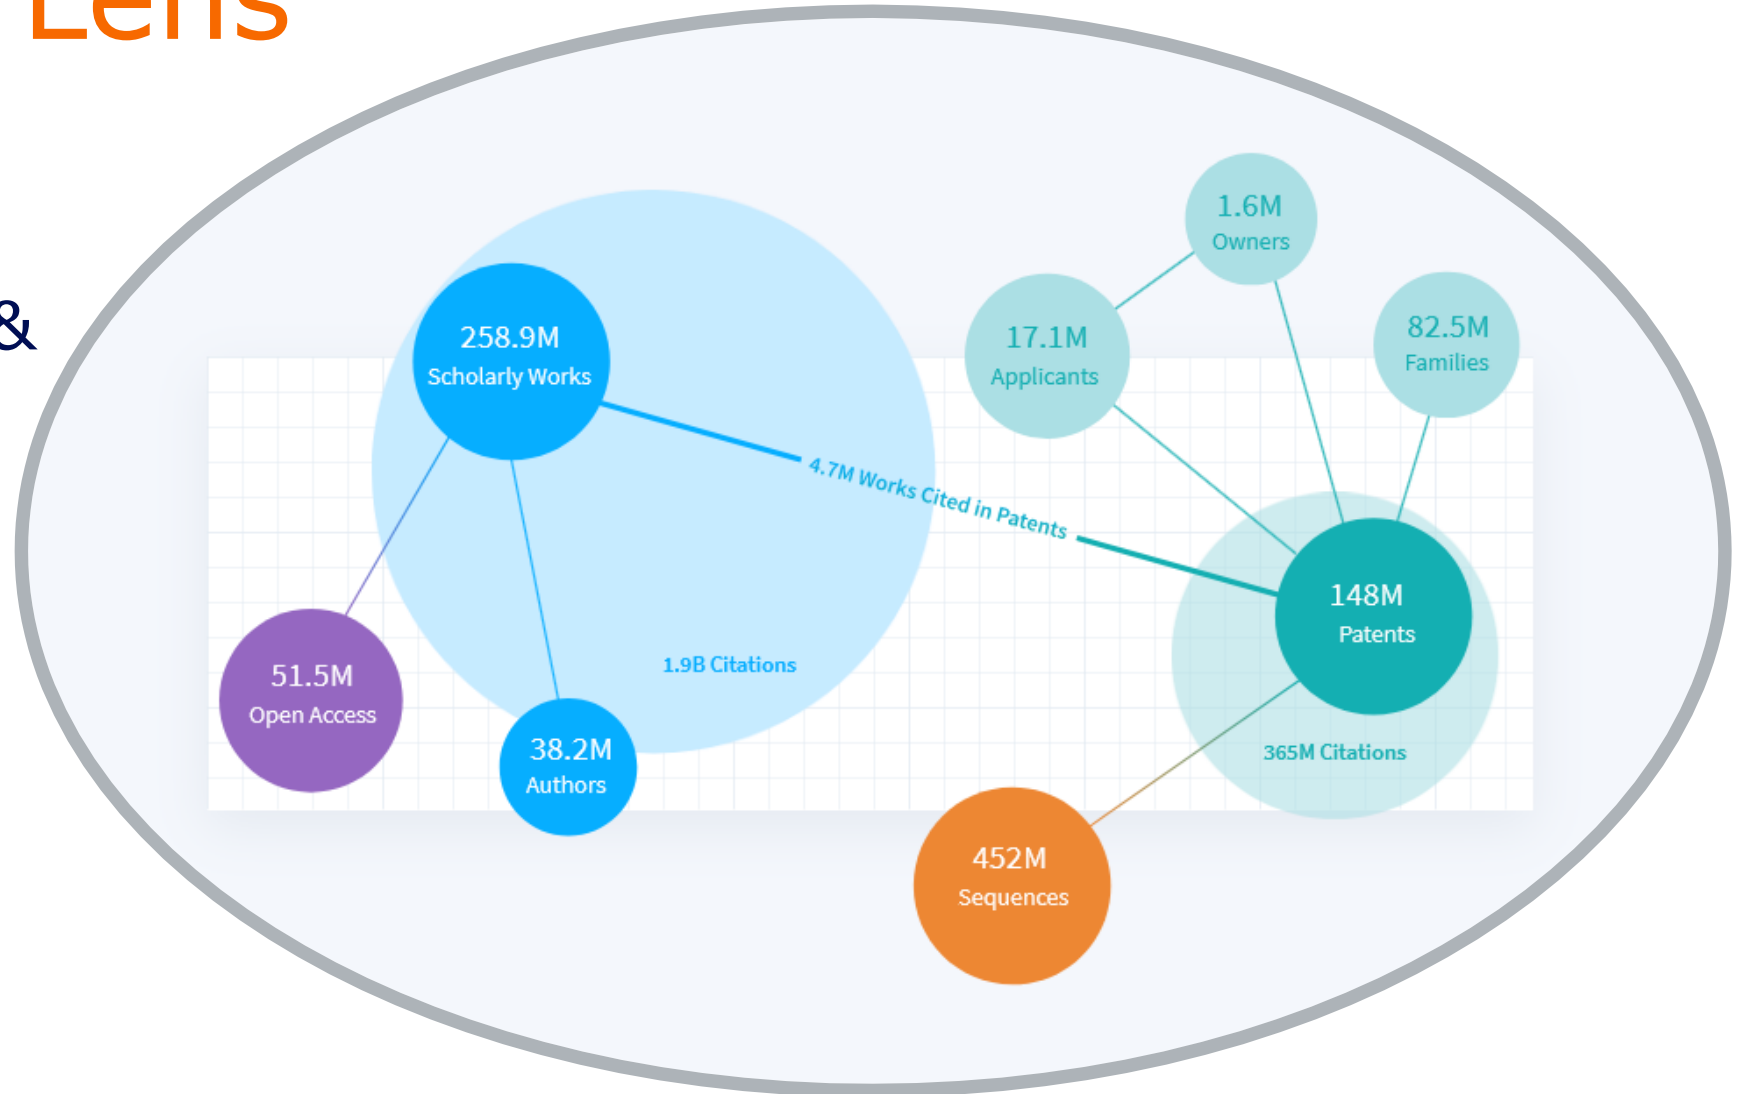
Lens

&

258.9M
Scholarly Works

1.6M
Owners

17.1M
Applicants

82.5M
Families

4.7M Works Cited in Patents

148M
Patents

51.5M
Open Access

1.9B Citations

38.2M
Authors

365M Citations

452M
Sequences